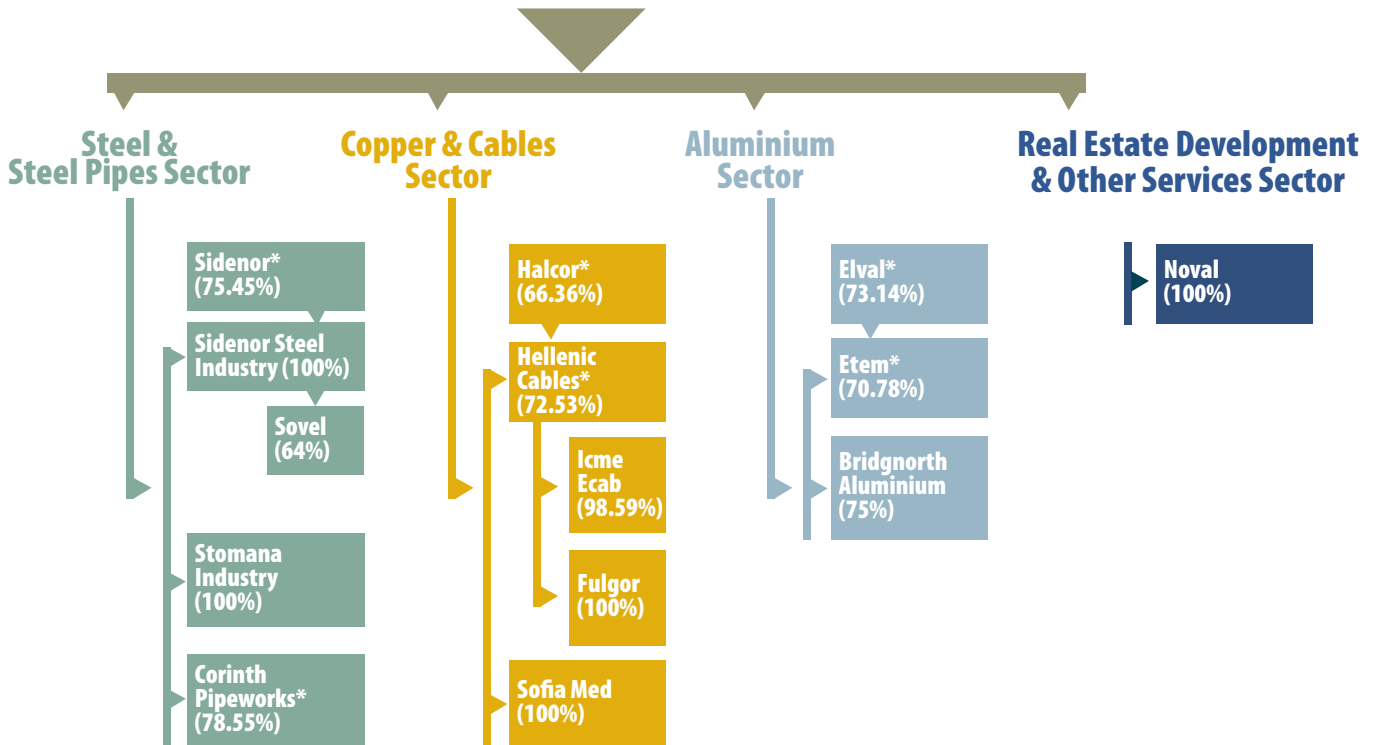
Steel & Steel Pipes Sector

Sidenor* (75.45%)

Sidenor Steel Industry (100%)

Sovel (64%)

Stomana Industry (100%)

Corinth Pipeworks* (78.55%)

Copper & Cables Sector

Halcor* (66.36%)

Hellenic Cables* (72.53%)

Icme Ecab (98.59%)

Fulgor (100%)

Sofia Med (100%)

Aluminium Sector

Elval* (73.14%)

Etem* (70.78%)

Bridgnorth Aluminium (75%)

Real Estate Development & Other Services Sector

Noval (100%)